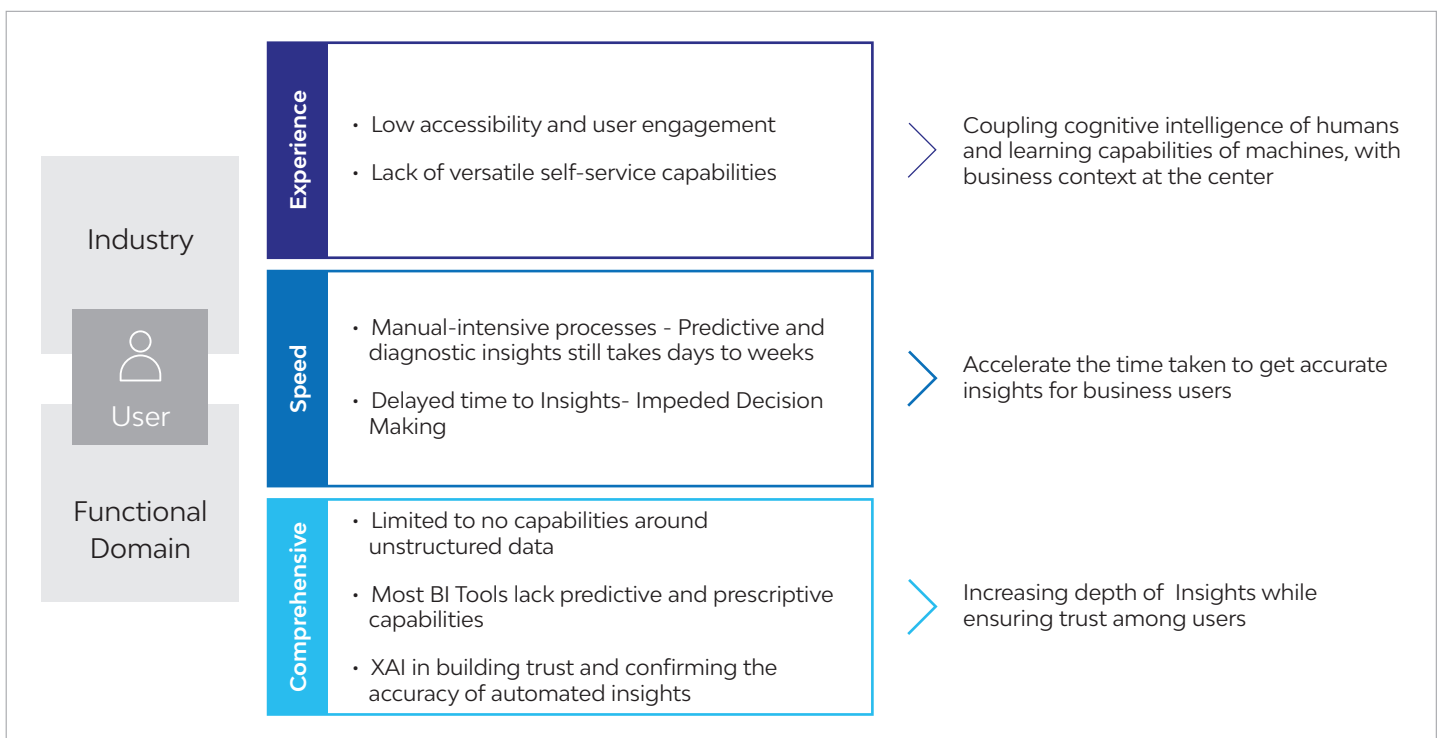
Industry

User

Functional Domain

Experience

• Low accessibility and user engagement

• Lack of versatile self-service capabilities

Coupling cognitive intelligence of humans and learning capabilities of machines, with business context at the center

Speed

• Manual-intensive processes - Predictive and diagnostic insights still takes days to weeks

• Delayed time to Insights- Impeded Decision Making

Accelerate the time taken to get accurate insights for business users

Comprehensive

• Limited to no capabilities around unstructured data

• Most BI Tools lack predictive and prescriptive capabilities

• XAI in building trust and confirming the accuracy of automated insights

Increasing depth of Insights while ensuring trust among users